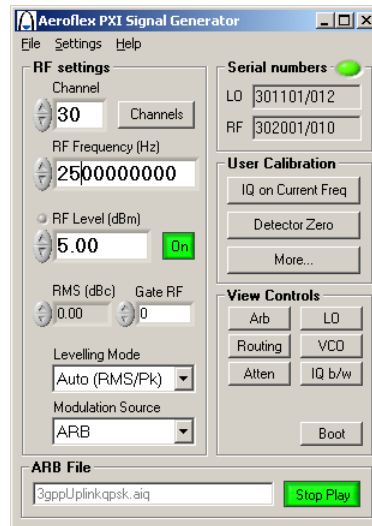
Aeroflex PXI Signal Generator

File Settings Help

RF settings

Channel

30

Channels

RF Frequency (Hz)

2500000000

RF Level (dBm)

5.00

On

RMS (dBc) Gate RF

0.00

0

Levelling Mode

Auto (RMS/Pk)

Modulation Source

ARB

Serial numbers

LO 301101/012

RF 302001/010

User Calibration

IQ on Current Freq

Detector Zero

More...

View Controls

Arb

LO

Routing

VCO

Atten

IQ b/w

Boot

ARB File

3gppUplinkqpsk.aiq

Stop Play